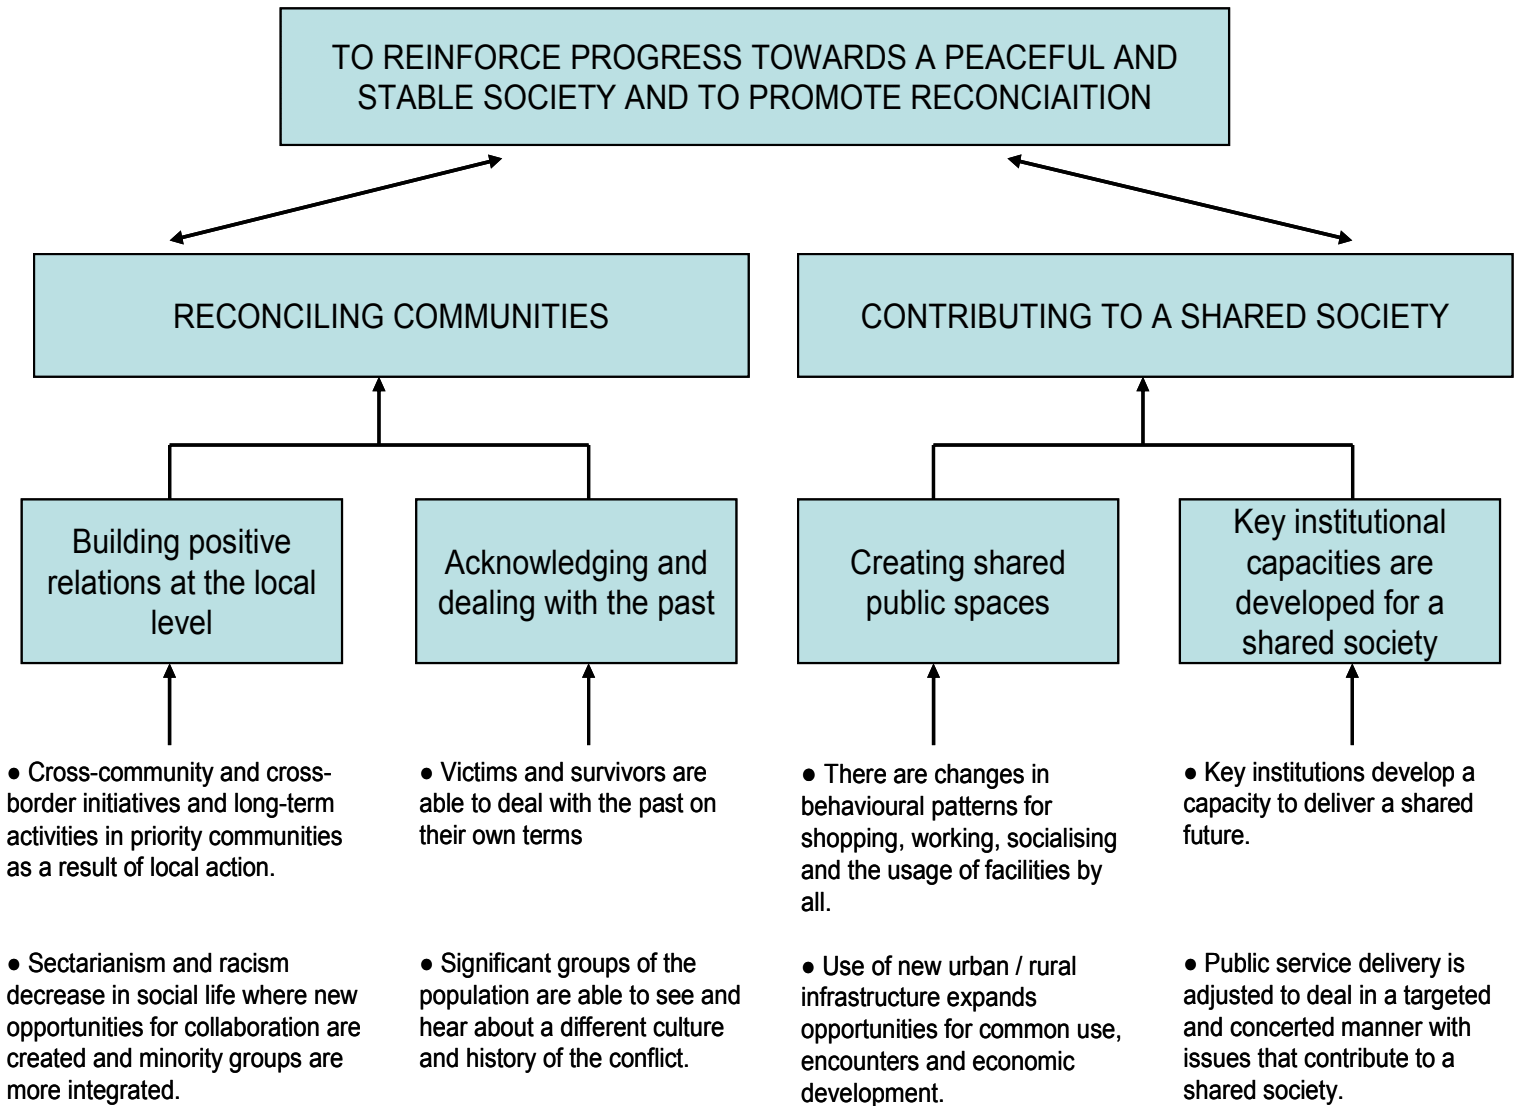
TO REINFORCE PROGRESS TOWARDS A PEACEFUL AND STABLE SOCIETY AND TO PROMOTE RECONCIAITION

RECONCILING COMMUNITIES

CONTRIBUTING TO A SHARED SOCIETY

Building positive relations at the local level

Acknowledging and dealing with the past

Creating shared public spaces

Key institutional capacities are developed for a shared society

● Cross-community and cross-border initiatives and long-term activities in priority communities as a result of local action.

● Sectarianism and racism decrease in social life where new opportunities for collaboration are created and minority groups are more integrated.

● Victims and survivors are able to deal with the past on their own terms

● Significant groups of the population are able to see and hear about a different culture and history of the conflict.

● There are changes in behavioural patterns for shopping, working, socialising and the usage of facilities by all.

● Use of new urban / rural infrastructure expands opportunities for common use, encounters and economic development.

● Key institutions develop a capacity to deliver a shared future.

● Public service delivery is adjusted to deal in a targeted and concerted manner with issues that contribute to a shared society.